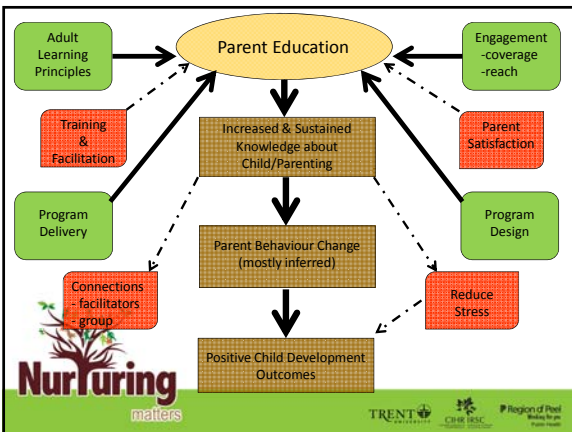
Adult Learning Principles

Parent Education

Engagement
-coverage
-reach

Training & Facilitation

Parent Satisfaction

Increased & Sustained Knowledge about Child/Parenting

Program Delivery

Program Design

Parent Behaviour Change (mostly inferred)

Connections
- facilitators
- group

Reduce Stress

Positive Child Development Outcomes

NurTuring
matters

TRENT UNIVERSITY

CIHR IRSC

Region of Peel
Working for you
Public Health